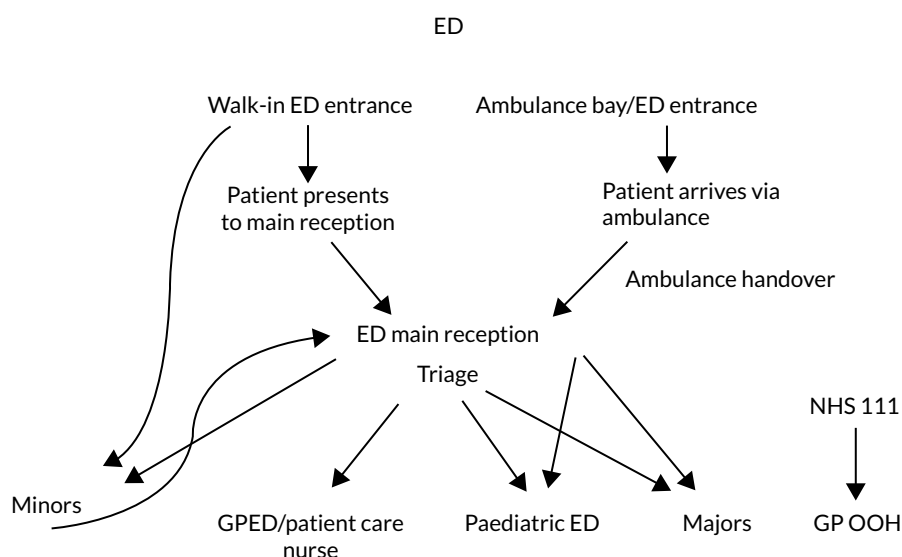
ED

Walk-in ED entrance

Ambulance bay/ED entrance

Patient presents to main reception

Patient arrives via ambulance

Ambulance handover

ED main reception

Triage

NHS 111

Minors

GPED/patient care nurse

Paediatric ED

Majors

GP OOH